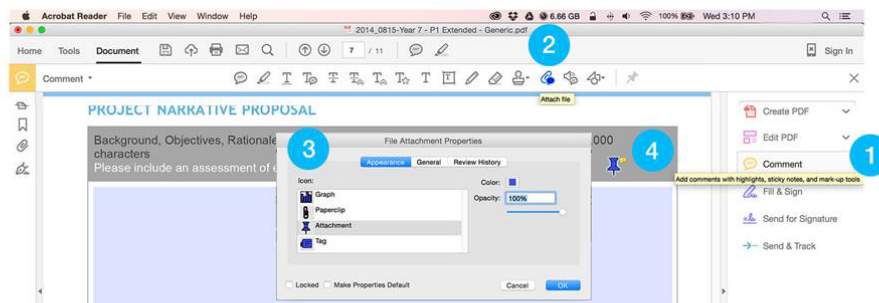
Acrobat Reader File Edit View Window Help

6.66 GB 100% Wed 3:10 PM

2014_0815-Year 7 - P1 Extended - Generic.pdf

Home Tools Document

7 / 11

2

Sign In

Comment

Attach file

PROJECT NARRATIVE PROPOSAL

Background, Objectives, Rationale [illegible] 000 characters

Please include an assessment of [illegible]

3

File Attachment Properties

Appearance General Review History

Icon:

Graph

Paperclip

Attachment

Tag

Color:

Opacity: 100%

Locked Make Properties Default

Cancel OK

4

Create PDF

Edit PDF

Comment

1

Add comments with highlights, sticky notes, and mark-up tools

Fill & Sign

Send for Signature

Send & Track